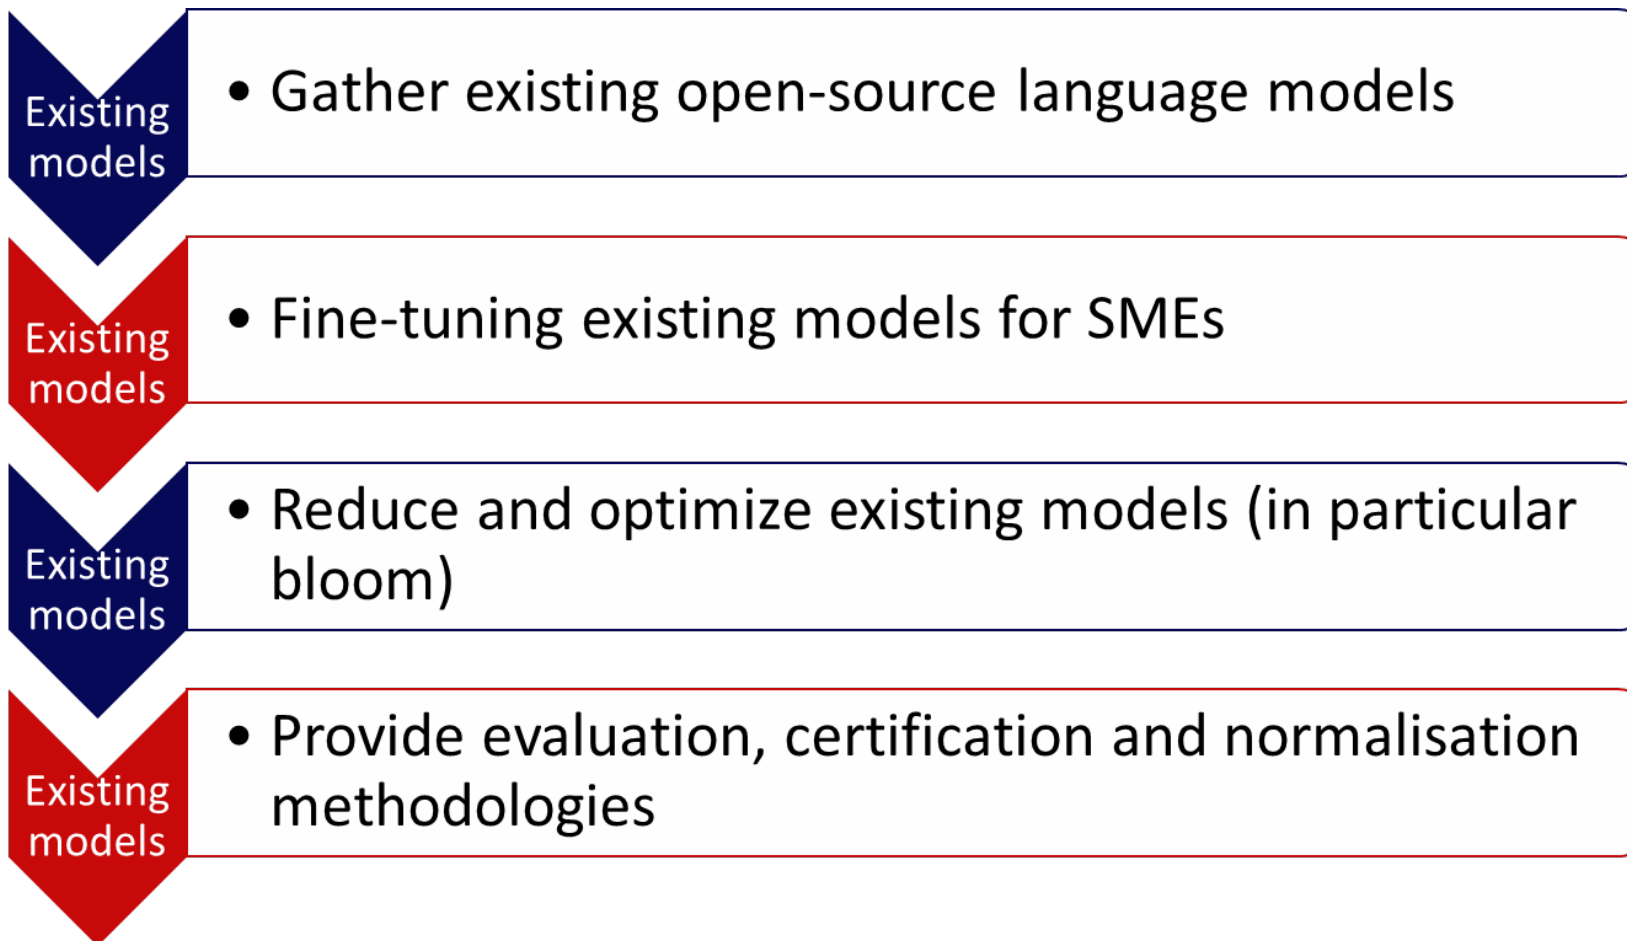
Existing models

• Gather existing open-source language models

Existing models

• Fine-tuning existing models for SMEs

Existing models

• Reduce and optimize existing models (in particular bloom)

Existing models

• Provide evaluation, certification and normalisation methodologies